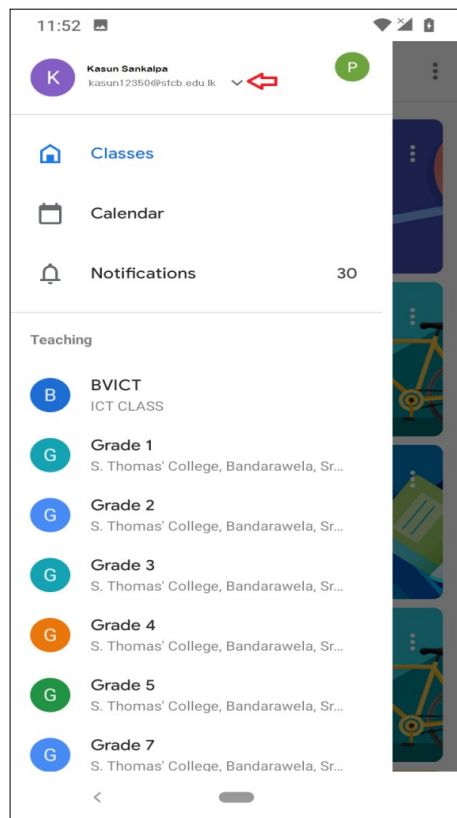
11:52

K Kasun Sankalpa
kasun12350@stcb.edu.lk

P

Classes

Calendar

Notifications 30

Teaching

B BVICT
ICT CLASS

G Grade 1
S. Thomas' College, Bandarawela, Sr...

G Grade 2
S. Thomas' College, Bandarawela, Sr...

G Grade 3
S. Thomas' College, Bandarawela, Sr...

G Grade 4
S. Thomas' College, Bandarawela, Sr...

G Grade 5
S. Thomas' College, Bandarawela, Sr...

G Grade 7
S. Thomas' College, Bandarawela, Sr...